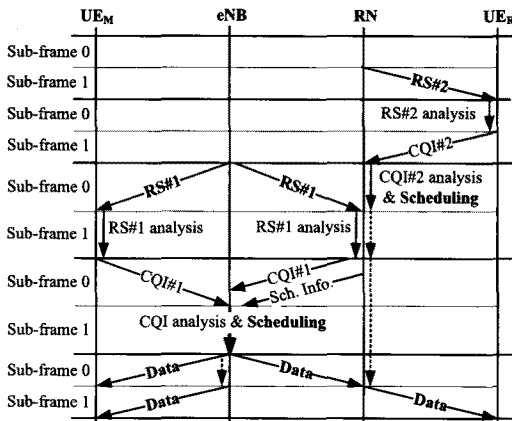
$UE_M$ eNB RN $UE_R$

Sub-frame 0

Sub-frame 1

RS#2

Sub-frame 0

RS#2 analysis

Sub-frame 1

CQI#2

Sub-frame 0

RS#1

RS#1

CQI#2 analysis & Scheduling

Sub-frame 1

RS#1 analysis

RS#1 analysis

Sub-frame 0

CQI#1

CQI#1

Sch. Info.

Sub-frame 1

CQI analysis & Scheduling

Sub-frame 0

Data

Data

Sub-frame 1

Data

Data